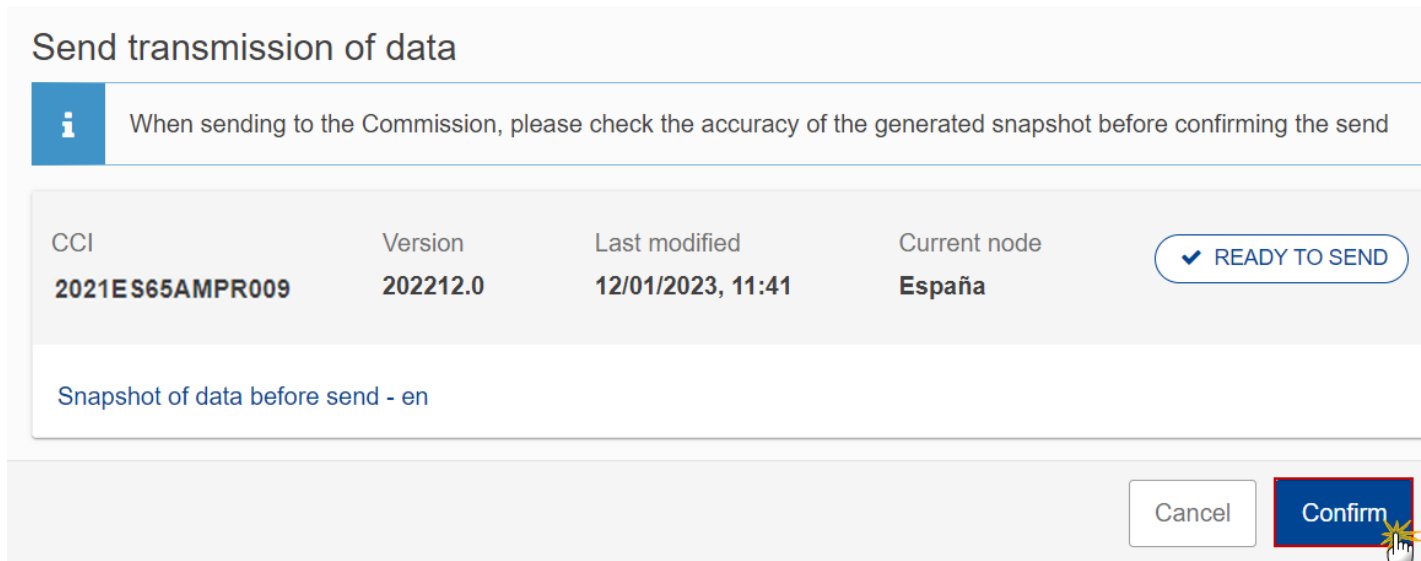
Send transmission of data

i

When sending to the Commission, please check the accuracy of the generated snapshot before confirming the send

CCI
2021ES65AMPR009

Version
202212.0

Last modified
12/01/2023, 11:41

Current node
España

READY TO SEND

Snapshot of data before send - en

Cancel

Confirm